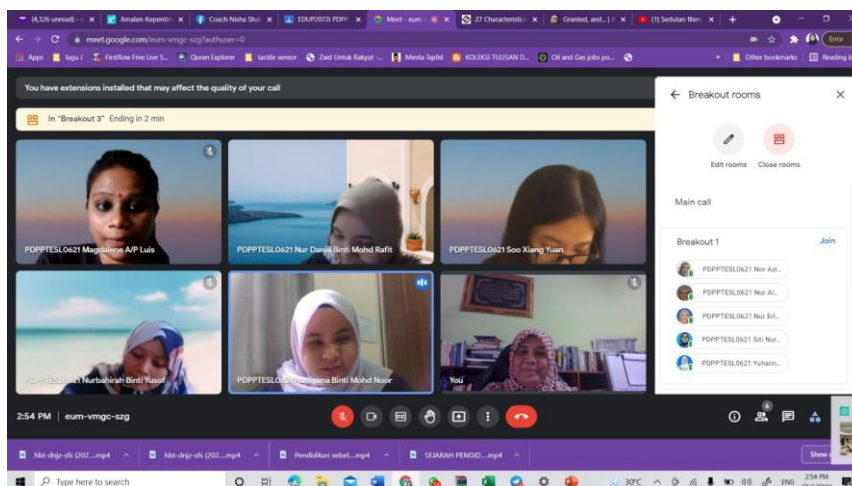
(4,326 unread) - X | Amalan-Kepentin X | Coach Nisha Shal X | EDUP2072) PDPP X | Meet - eum X | 27 Characteristic X | Granted, and... | X | (1) Sedutan filem X | +

meet.google.com/eum-vmgc-szg?authuser=0

Apps | lagu | FirstRow Free Live S... | Quran Explorer | tactile sensor | Zaid Untuk Rakyat ... | Minda Tajdid | KOLEKSI TULISAN D... | Oil and Gas jobs po... | Other bookmarks | Reading list

Error

You have extensions installed that may affect the quality of your call

In "Breakout 3" Ending in 2 min

PDPPTESL0621 Magdalene A/P Luis

PDPPTESL0621 Nur Dania Binti Mohd Rafit

PDPPTESL0621 Soo Xiang Yuan

PDPPTESL0621 Nurbahirah Binti Yusof

PDPPTESL06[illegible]syana Binti Mohd Noor

You

2:54 PM | eum-vmgc-szg

Breakout rooms

Edit rooms

Close rooms

Main call

Breakout 1

Join

PDPPTESL0621 Nor Azi...

PDPPTESL0621 Nur Ai...

PDPPTESL0621 Nur Eri...

PDPPTESL0621 Siti Nur...

PDPPTESL0621 Yuhann...

6

hbt-dnjz-sfs (202....mp4

hbt-dnjz-sfs (202....mp4

Pendidikan sebel....mp4

SEJARAH PENDID....mp4

Show all

Type here to search

30°C

ENG

2:54 PM